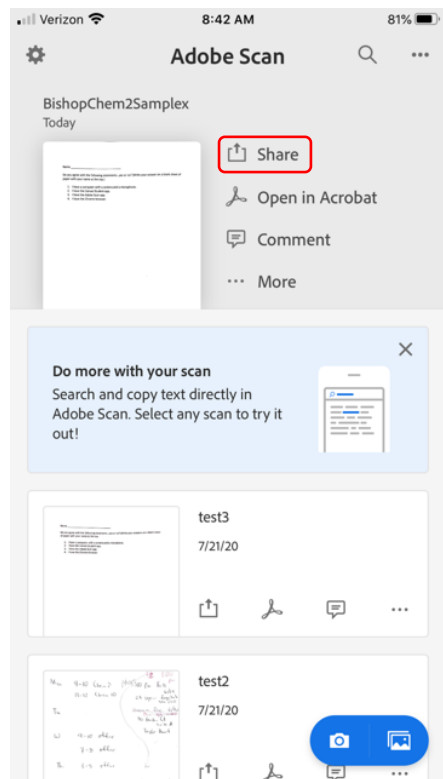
Verizon 8:42 AM 81%

Adobe Scan

BishopChem2Samplex
Today

Share
Open in Acrobat
Comment
More

Do more with your scan
Search and copy text directly in Adobe Scan. Select any scan to try it out!

test3
7/21/20

test2
7/21/20